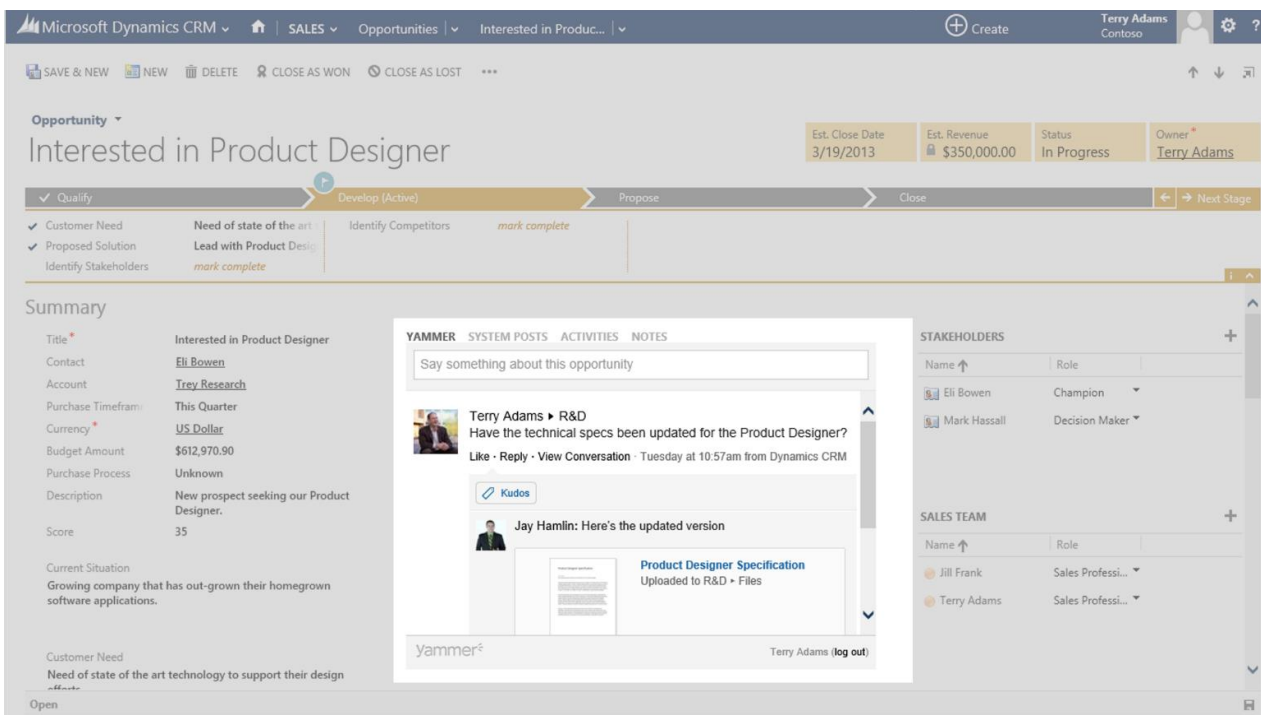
Microsoft Dynamics CRM | SALES | Opportunities | Interested in Produc... | Create | Terry Adams Contoso

SAVE & NEW | NEW | DELETE | CLOSE AS WON | CLOSE AS LOST | ...

Opportunity
Interested in Product Designer

| Est. Close Date | Est. Revenue | Status | Owner* |
|---|---|---|---|
| 3/19/2013 | $350,000.00 | In Progress | Terry Adams |

Qualify | Develop (Active) | Propose | Close | Next Stage

Customer Need | Need of state of the art
Proposed Solution | Lead with Product Desig
Identify Stakeholders | mark complete
Identify Competitors | mark complete

Summary

| | |
|---|---|
| Title* | Interested in Product Designer |
| Contact | Eli Bowen |
| Account | Trey Research |
| Purchase Timefram | This Quarter |
| Currency* | US Dollar |
| Budget Amount | $612,970.90 |
| Purchase Process | Unknown |
| Description | New prospect seeking our Product Designer. |
| Score | 35 |

Current Situation
Growing company that has out-grown their homegrown software applications.

Customer Need
Need of state of the art technology to support their design

YAMMER SYSTEM POSTS ACTIVITIES NOTES
Say something about this opportunity

Terry Adams ▸ R&D
Have the technical specs been updated for the Product Designer?
Like · Reply · View Conversation · Tuesday at 10:57am from Dynamics CRM
Kudos
Jay Hamlin: Here's the updated version
Product Designer Specification
Uploaded to R&D ▸ Files

yammer
Terry Adams (log out)

STAKEHOLDERS

| Name | Role |
|---|---|
| Eli Bowen | Champion |
| Mark Hassall | Decision Maker |

SALES TEAM

| Name | Role |
|---|---|
| Jill Frank | Sales Professi... |
| Terry Adams | Sales Professi... |

Open